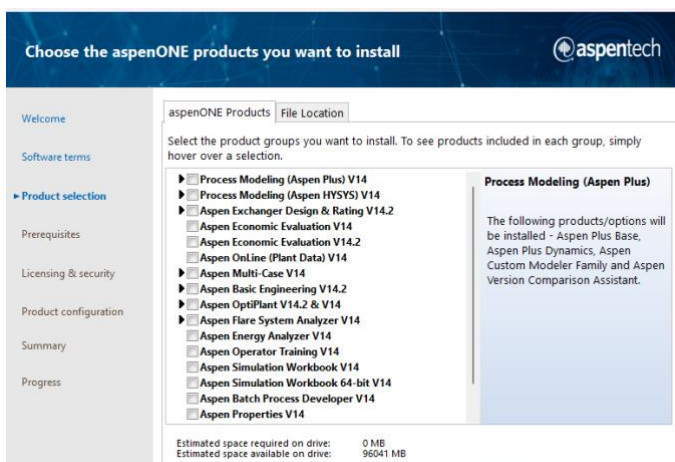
Choose the aspenONE products you want to install

aspentech

Welcome

Software terms

▸ Product selection

Prerequisites

Licensing & security

Product configuration

Summary

Progress

aspenONE Products | File Location

Select the product groups you want to install. To see products included in each group, simply hover over a selection.

Process Modeling (Aspen Plus) V14
Process Modeling (Aspen HYSYS) V14
Aspen Exchanger Design & Rating V14.2
Aspen Economic Evaluation V14
Aspen Economic Evaluation V14.2
Aspen OnLine (Plant Data) V14
Aspen Multi-Case V14
Aspen Basic Engineering V14.2
Aspen OptiPlant V14.2 & V14
Aspen Flare System Analyzer V14
Aspen Energy Analyzer V14
Aspen Operator Training V14
Aspen Simulation Workbook V14
Aspen Simulation Workbook 64-bit V14
Aspen Batch Process Developer V14
Aspen Properties V14

Process Modeling (Aspen Plus)

The following products/options will be installed - Aspen Plus Base, Aspen Plus Dynamics, Aspen Custom Modeler Family and Aspen Version Comparison Assistant.

Estimated space required on drive: 0 MB
Estimated space available on drive: 96041 MB